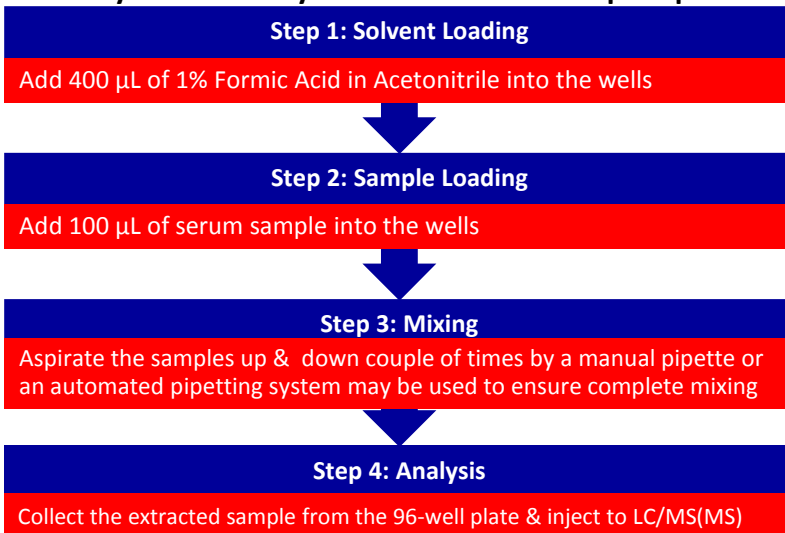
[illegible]

Step 1: Solvent Loading

Add 400 µL of 1% Formic Acid in Acetonitrile into the wells

Step 2: Sample Loading

Add 100 µL of serum sample into the wells

Step 3: Mixing

Aspirate the samples up & down couple of times by a manual pipette or an automated pipetting system may be used to ensure complete mixing

Step 4: Analysis

Collect the extracted sample from the 96-well plate & inject to LC/MS(MS)